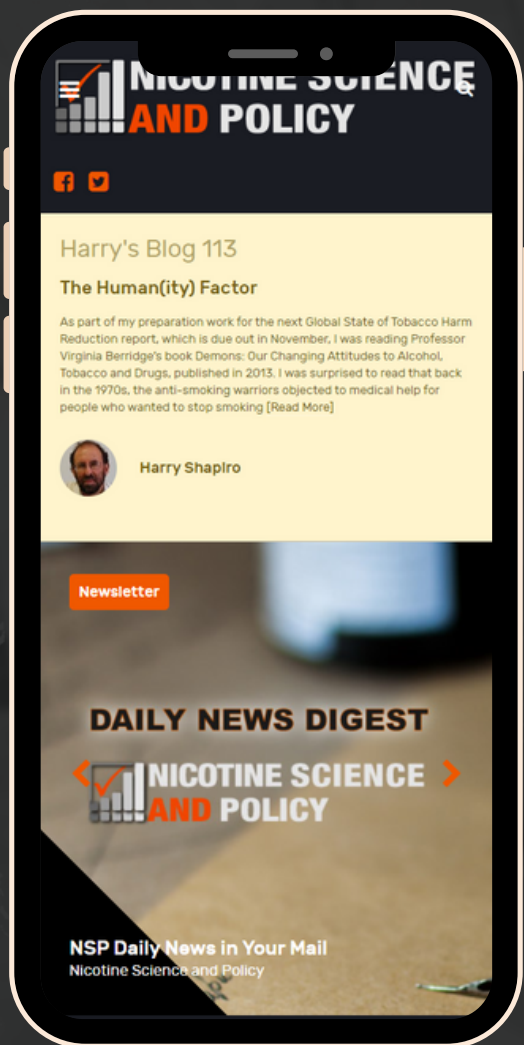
NICOTINE SCIENCE AND POLICY

Harry's Blog 113

The Human(ity) Factor

As part of my preparation work for the next Global State of Tobacco Harm Reduction report, which is due out in November, I was reading Professor Virginia Berridge's book Demons: Our Changing Attitudes to Alcohol, Tobacco and Drugs, published in 2013. I was surprised to read that back in the 1970s, the anti-smoking warriors objected to medical help for people who wanted to stop smoking [Read More]

Harry Shapiro

Newsletter

DAILY NEWS DIGEST

NICOTINE SCIENCE AND POLICY

NSP Daily News in Your Mail

Nicotine Science and Policy